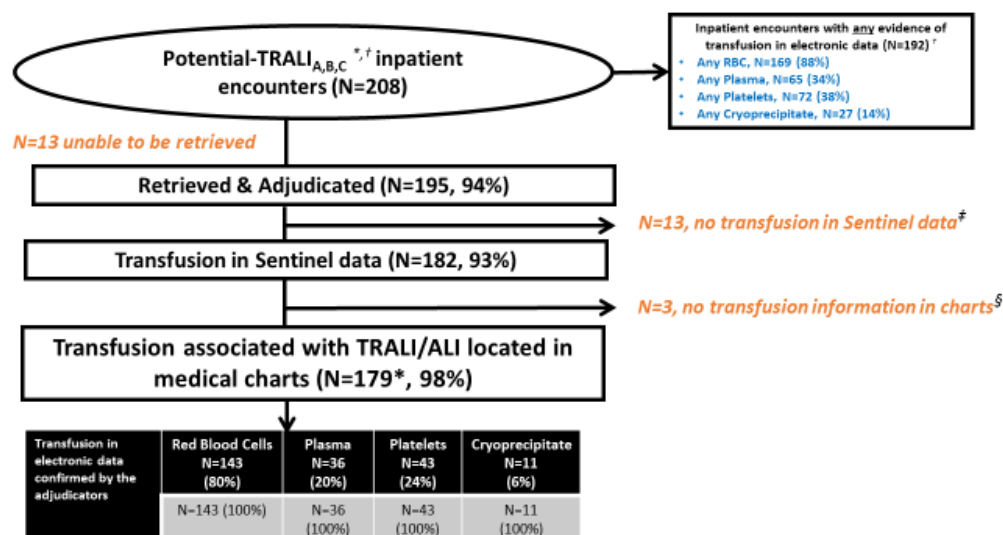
Potential-TRALI$_{A,B,C}$ $^{*,†}$ inpatient encounters (N=208)

Inpatient encounters with any evidence of transfusion in electronic data (N=192) $^{†}$
- Any RBC, N=169 (88%)
- Any Plasma, N=65 (34%)
- Any Platelets, N=72 (38%)
- Any Cryoprecipitate, N=27 (14%)

N=13 unable to be retrieved

Retrieved & Adjudicated (N=195, 94%)

N=13, no transfusion in Sentinel data$^{‡}$

Transfusion in Sentinel data (N=182, 93%)

N=3, no transfusion information in charts$^{§}$

Transfusion associated with TRALI/ALI located in medical charts (N=179*, 98%)

| Transfusion in electronic data confirmed by the adjudicators | Red Blood Cells N=143 (80%) | Plasma N=36 (20%) | Platelets N=43 (24%) | Cryoprecipitate N=11 (6%) |
|---|---|---|---|---|
| | N=143 (100%) | N=36 (100%) | N=43 (100%) | N=11 (100%) |